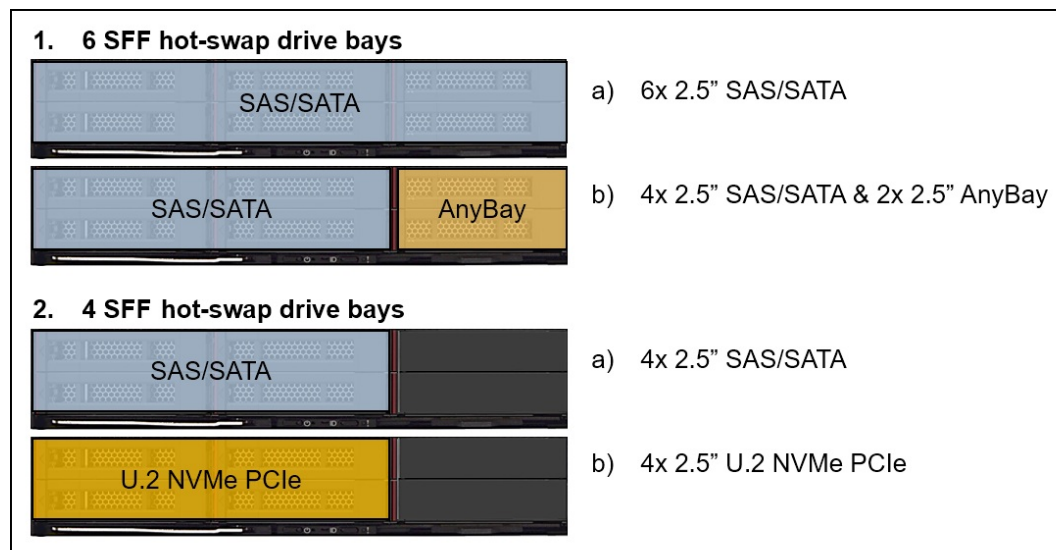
1. 6 SFF hot-swap drive bays

SAS/SATA

a) 6x 2.5” SAS/SATA

SAS/SATA

AnyBay

b) 4x 2.5” SAS/SATA & 2x 2.5” AnyBay

2. 4 SFF hot-swap drive bays

SAS/SATA

a) 4x 2.5” SAS/SATA

U.2 NVMe PCIe

b) 4x 2.5” U.2 NVMe PCIe